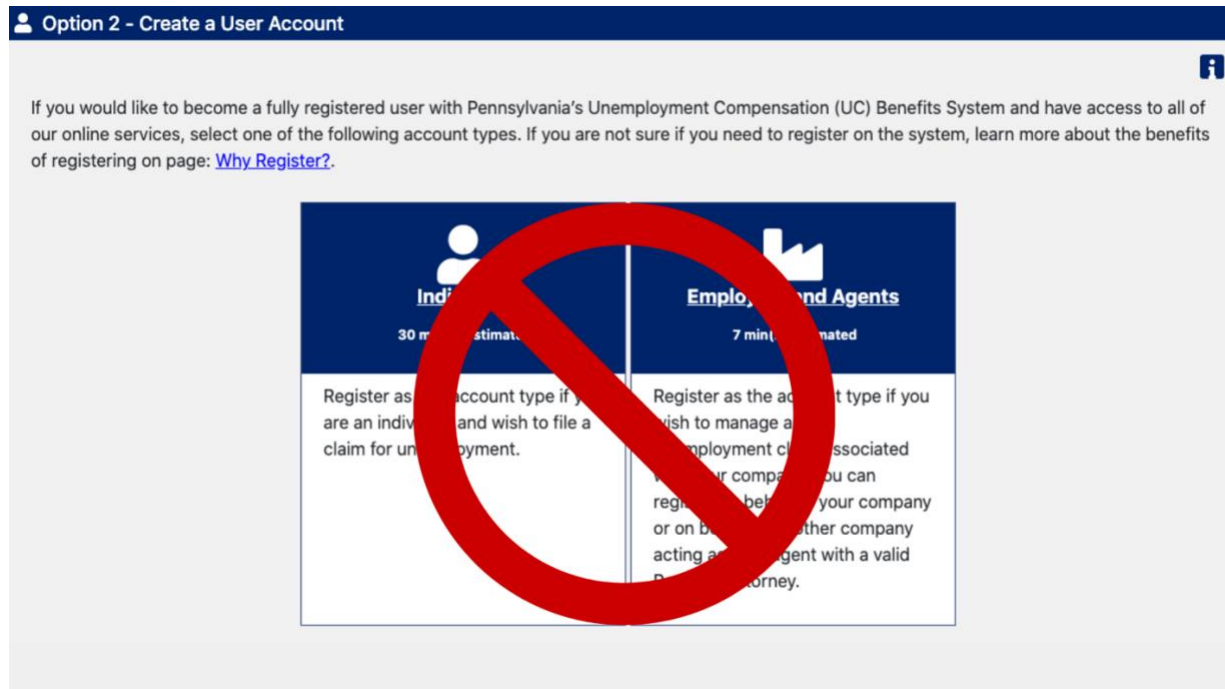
Option 2 - Create a User Account

If you would like to become a fully registered user with Pennsylvania's Unemployment Compensation (UC) Benefits System and have access to all of our online services, select one of the following account types. If you are not sure if you need to register on the system, learn more about the benefits of registering on page: Why Register?.

| Indi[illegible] | Employ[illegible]nd Agents |
|---|---|
| 30 m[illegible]stimat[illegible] | 7 min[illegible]mated |
| Register as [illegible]account type if y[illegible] are an indiv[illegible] and wish to file a claim for un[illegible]oyment. | Register as the ac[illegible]t type if you wish to manage a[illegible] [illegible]mployment cl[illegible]ssociated w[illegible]ur compa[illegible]ou can regi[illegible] beh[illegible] your company or on b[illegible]ther company acting a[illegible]gent with a valid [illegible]orney. |